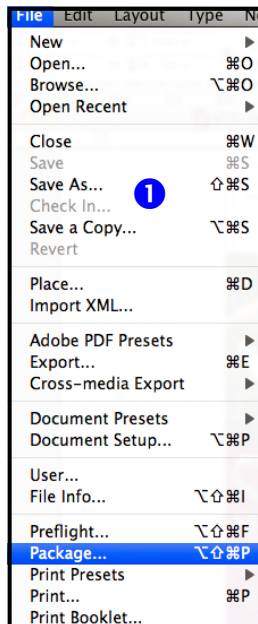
File Edit Layout Type N

New
Open... ⌘O
Browse... ⌥⌘O
Open Recent

Close ⌘W
Save ⌘S
Save As... ⇧⌘S
1
Check In...
Save a Copy... ⌥⌘S
Revert

Place... ⌘D
Import XML...

Adobe PDF Presets
Export... ⌘E
Cross-media Export

Document Presets
Document Setup... ⌥⌘P

User...
File Info... ⌥⇧⌘I

Preflight... ⌥⇧⌘F
Package... ⌥⇧⌘P
Print Presets
Print... ⌘P
Print Booklet...